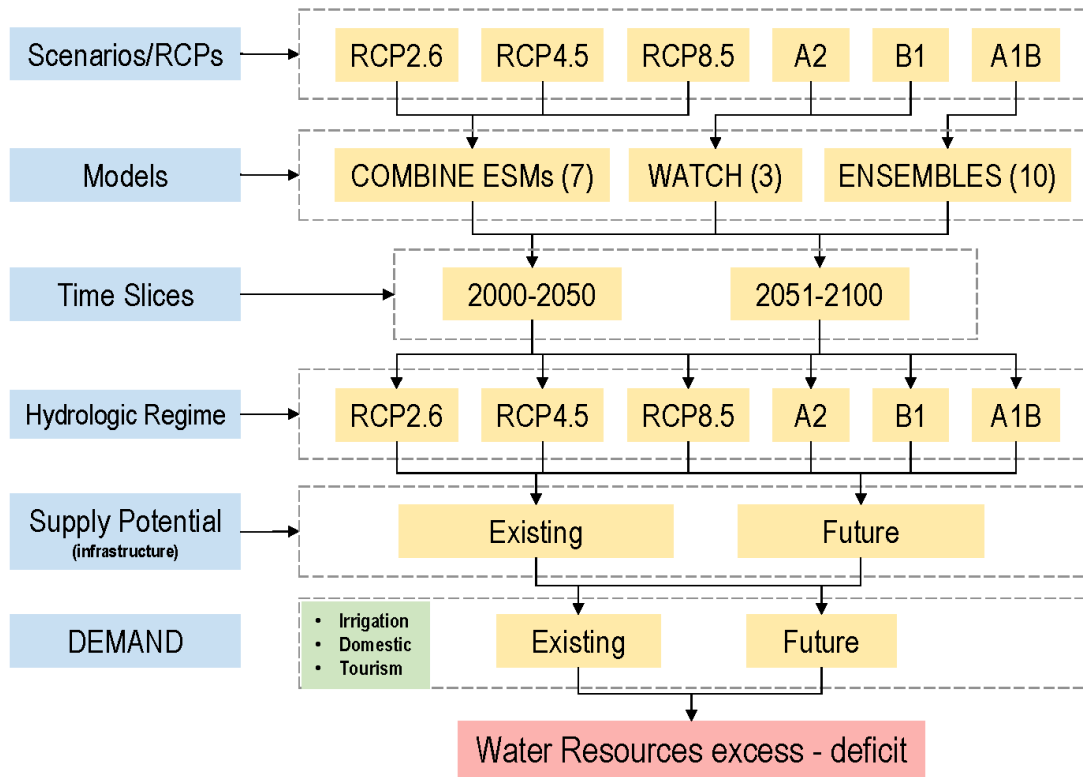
Scenarios/RCPs

RCP2.6 RCP4.5 RCP8.5 A2 B1 A1B

Models

COMBINE ESMs (7) WATCH (3) ENSEMBLES (10)

Time Slices

2000-2050 2051-2100

Hydrologic Regime

RCP2.6 RCP4.5 RCP8.5 A2 B1 A1B

Supply Potential
(infrastructure)

Existing Future

DEMAND

- Irrigation
- Domestic
- Tourism

Existing Future

Water Resources excess - deficit